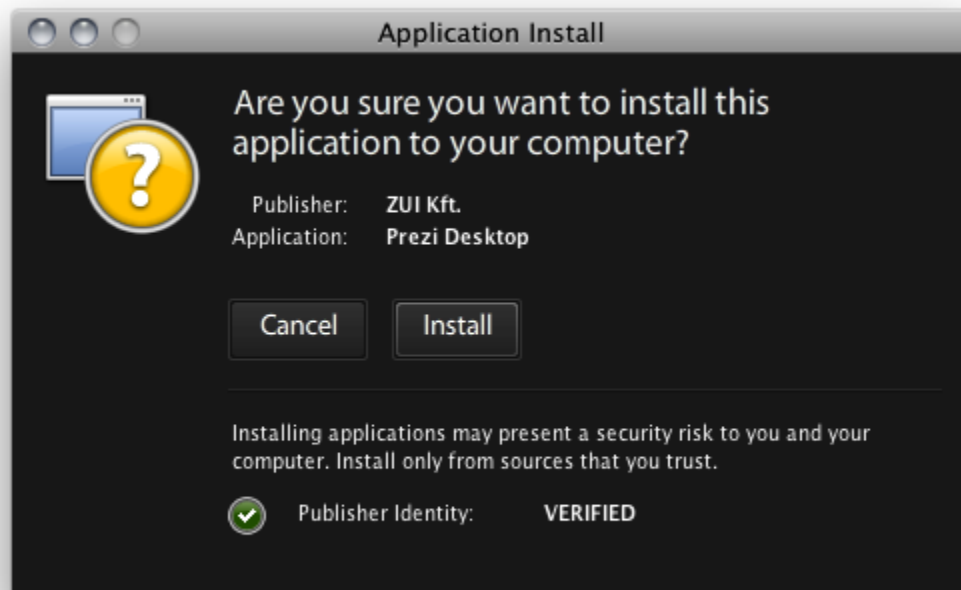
Application Install

Are you sure you want to install this application to your computer?

Publisher: ZUI Kft.
Application: Prezi Desktop

Cancel Install

Installing applications may present a security risk to you and your computer. Install only from sources that you trust.

Publisher Identity: VERIFIED